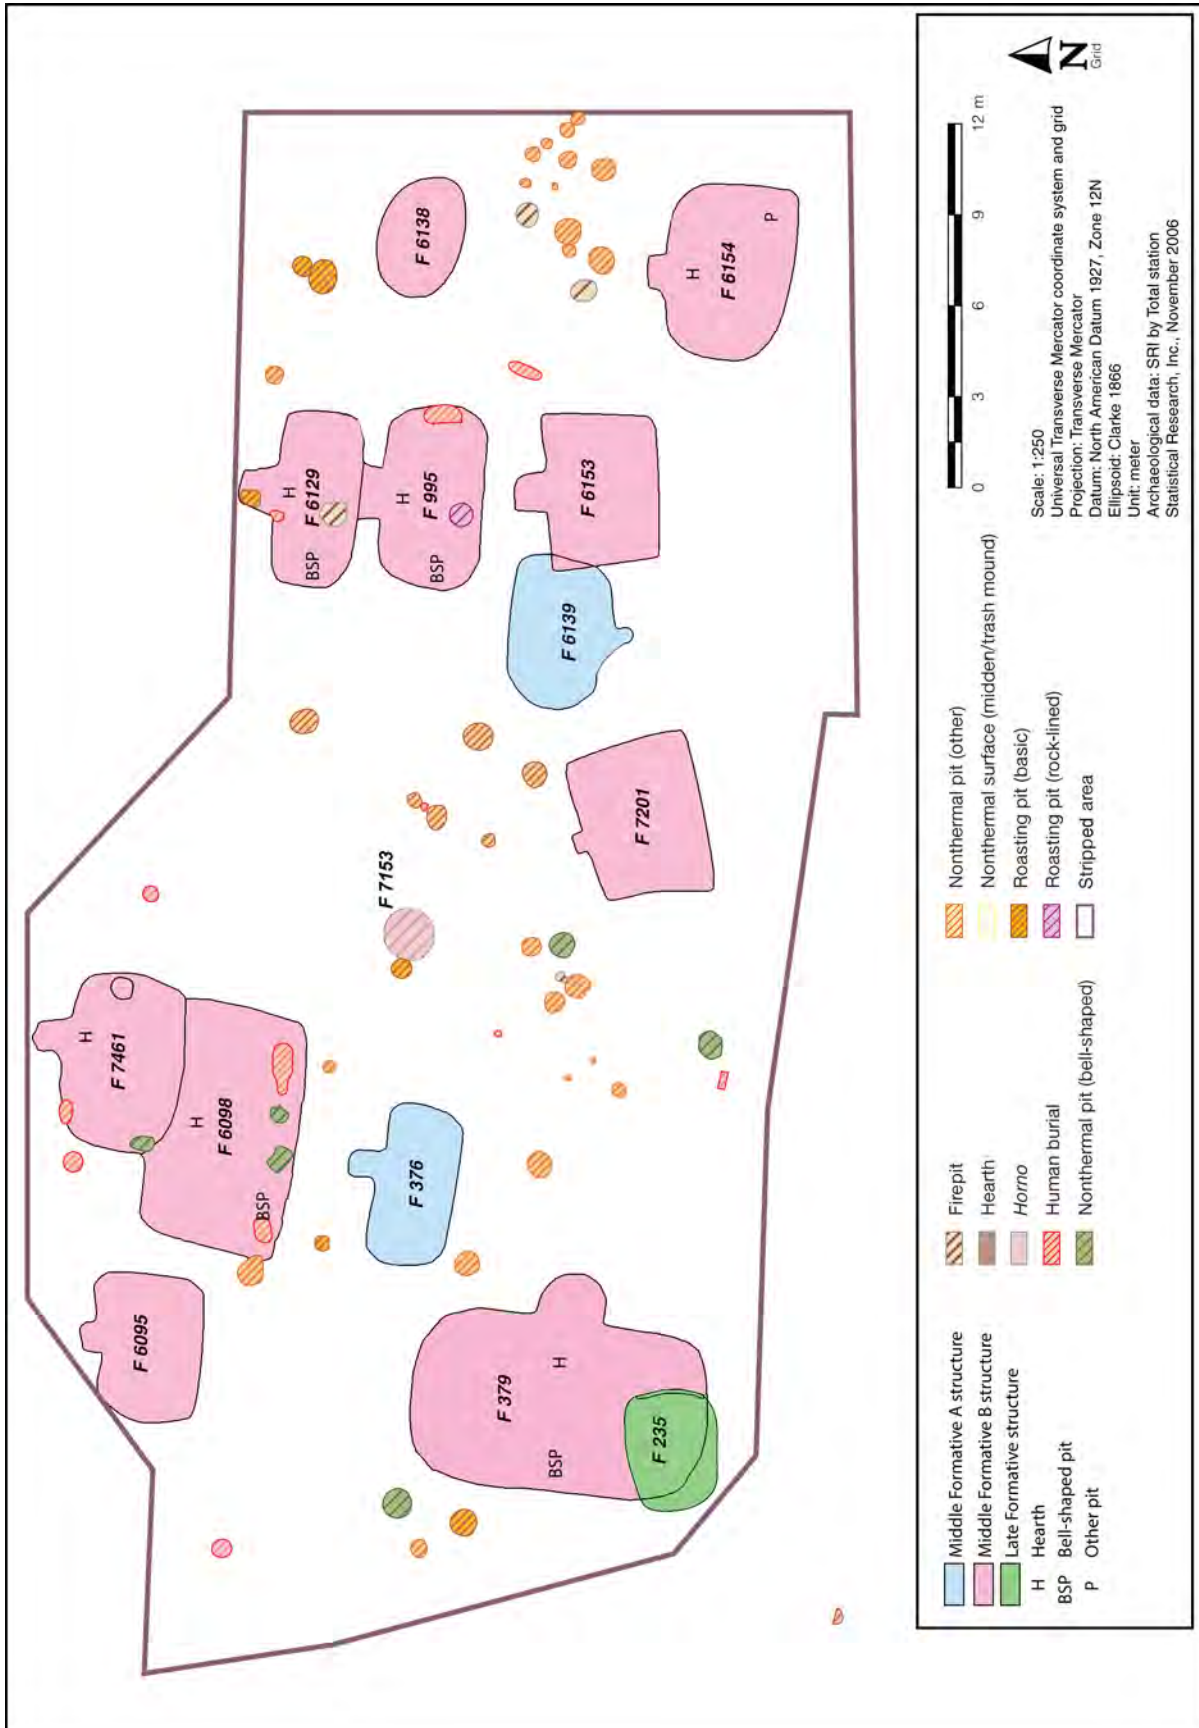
F 6138
F 6154
H
P
F 6129
H
BSP
F 995
H
BSP
F 6153
F 6139
F 7201
F 7153
F 7461
H
F 6098
H
BSP
F 376
F 6095
F 379
H
BSP
F 235

Middle Formative A structure
Middle Formative B structure
Late Formative structure
H Hearth
BSP Bell-shaped pit
P Other pit

Firepit
Hearth
Horno
Human burial
Nonthermal pit (bell-shaped)

Nonthermal pit (other)
Nonthermal surface (midden/trash mound)
Roasting pit (basic)
Roasting pit (rock-lined)
Stripped area

0 3 6 9 12 m

Scale: 1:250
Universal Transverse Mercator coordinate system and grid
Projection: Transverse Mercator
Datum: North American Datum 1927, Zone 12N
Ellipsoid: Clarke 1866
Unit: meter
Archaeological data: SRI by Total station
Statistical Research, Inc., November 2006

N
Grid